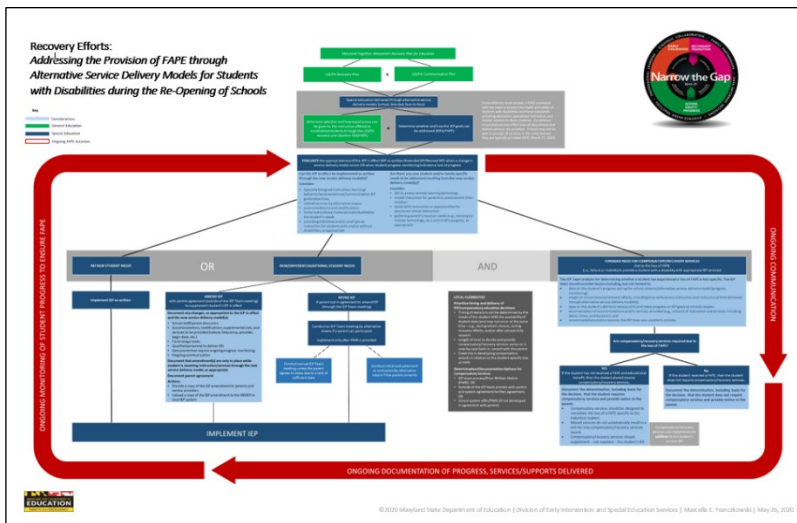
Recovery Efforts:
Addressing the Provision of FAPE through Alternative Service Delivery Models for Students with Disabilities during the Re-Opening of Schools

Key
Considerations
General Education
Special Education
Ongoing FAPE Activities

Maryland Together: Maryland's Recovery Plan for Education

LSSPS Recovery Plan
LSSPS Communication Plan

Narrow the Gap

ONGOING MONITORING OF STUDENT PROGRESS TO ENSURE FAPE

ONGOING COMMUNICATION

NO NEW STUDENT NEEDS
OR
NEW/DIFFERENT/ADDITIONAL STUDENT NEEDS
AND
CONSIDERATION FOR COMPENSATORY/RECOVERY SERVICES

Implement IEP as written

AMEND IEP

REVISE IEP

LOCAL SYSTEMS

IMPLEMENT IEP

ONGOING DOCUMENTATION OF PROGRESS, SERVICES/SUPPORTS DELIVERED

EDUCATION

© 2020 Maryland State Department of Education | Division of Early Intervention and Special Education Services | Marcella E. Franczkowski | May 26, 2020